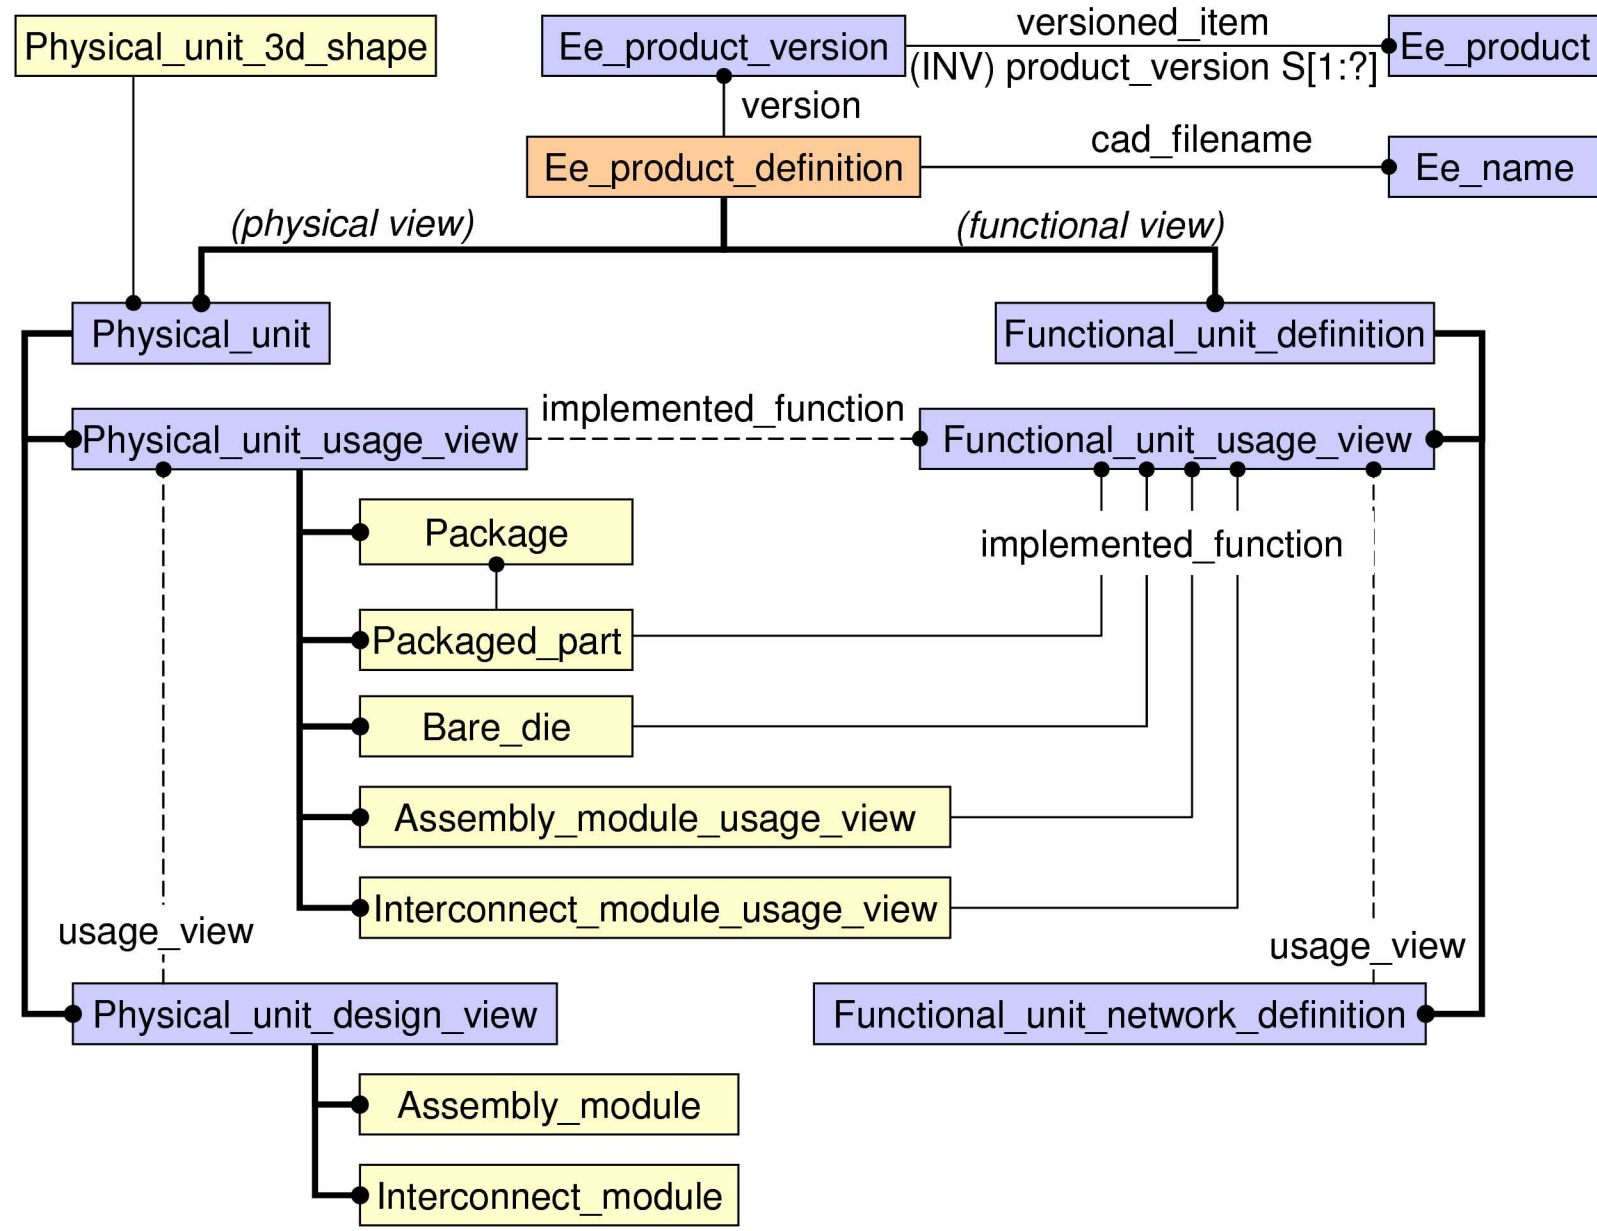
Physical_unit_3d_shape

Ee_product_version

versioned_item

(INV) product_version S[1:?]

Ee_product

version

Ee_product_definition

cad_filename

Ee_name

(physical view)

(functional view)

Physical_unit

Functional_unit_definition

Physical_unit_usage_view

implemented_function

Functional_unit_usage_view

Package

implemented_function

Packaged_part

Bare_die

Assembly_module_usage_view

Interconnect_module_usage_view

usage_view

usage_view

Physical_unit_design_view

Functional_unit_network_definition

Assembly_module

Interconnect_module